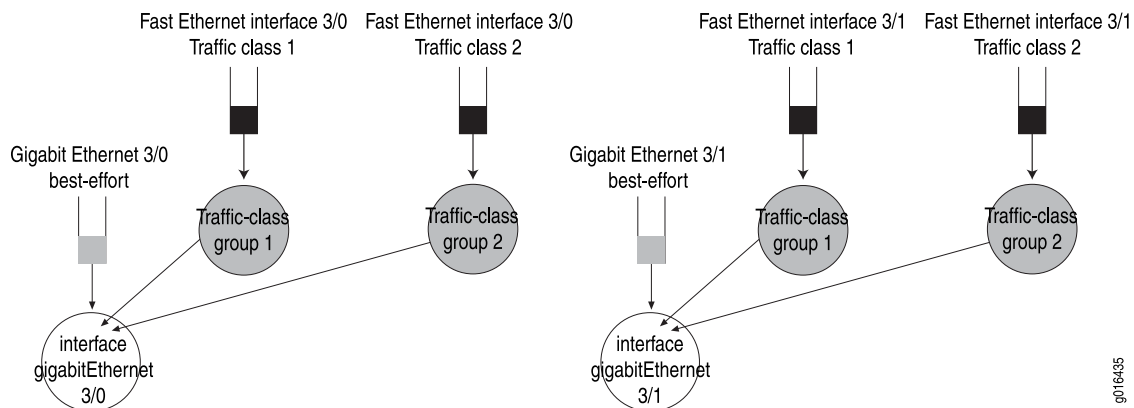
Fast Ethernet interface 3/0
Traffic class 1

Fast Ethernet interface 3/0
Traffic class 2

Gigabit Ethernet 3/0
best-effort

Traffic-class
group 1

Traffic-class
group 2

interface
gigabitEthernet
3/0

Fast Ethernet interface 3/1
Traffic class 1

Fast Ethernet interface 3/1
Traffic class 2

Gigabit Ethernet 3/1
best-effort

Traffic-class
group 1

Traffic-class
group 2

interface
gigabitEthernet
3/1

g016435